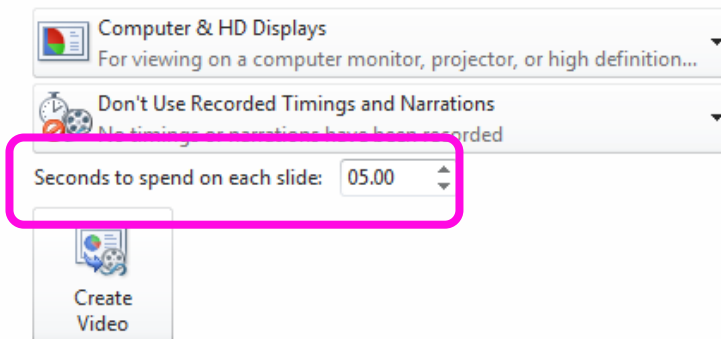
Computer & HD Displays
For viewing on a computer monitor, projector, or high definition...

Don't Use Recorded Timings and Narrations
No timings or narrations have been recorded

Seconds to spend on each slide: 05.00

Create Video